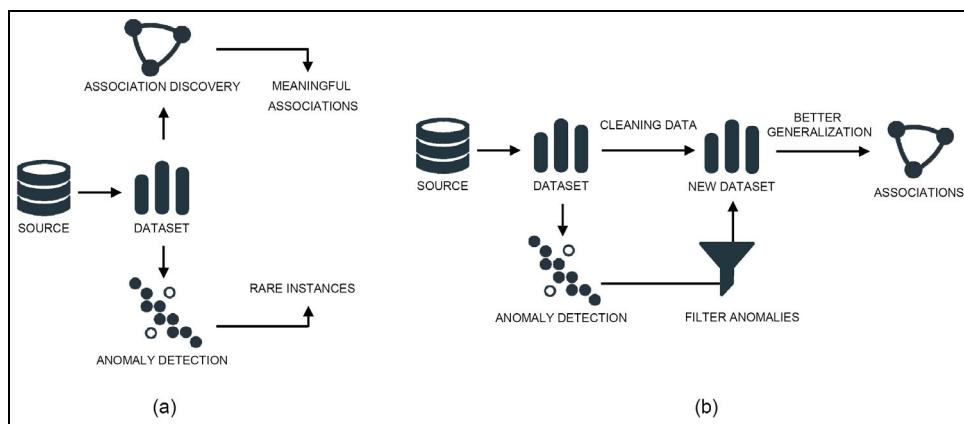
ASSOCIATION DISCOVERY

MEANINGFUL ASSOCIATIONS

SOURCE

DATASET

ANOMALY DETECTION

RARE INSTANCES

(a)

SOURCE

DATASET

CLEANING DATA

NEW DATASET

BETTER GENERALIZATION

ASSOCIATIONS

ANOMALY DETECTION

FILTER ANOMALIES

(b)